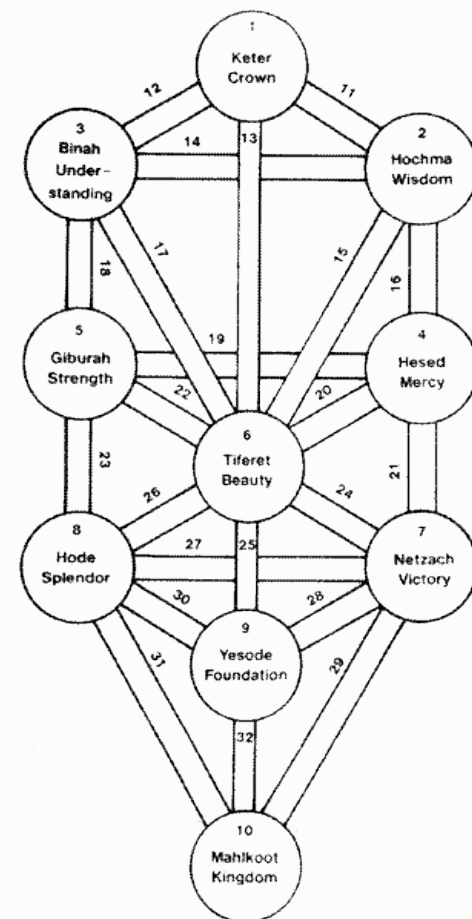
1
Keter
Crown

12

11

3
Binah
Understanding

14

13

2
Hochma
Wisdom

18

17

15

16

5
Giburah
Strength

19

4
Hesed
Mercy

22

20

6
Tiferet
Beauty

23

21

26

24

8
Hode
Splendor

27

25

7
Netzach
Victory

30

28

9
Yesode
Foundation

31

29

32

10
Mahlkoot
Kingdom